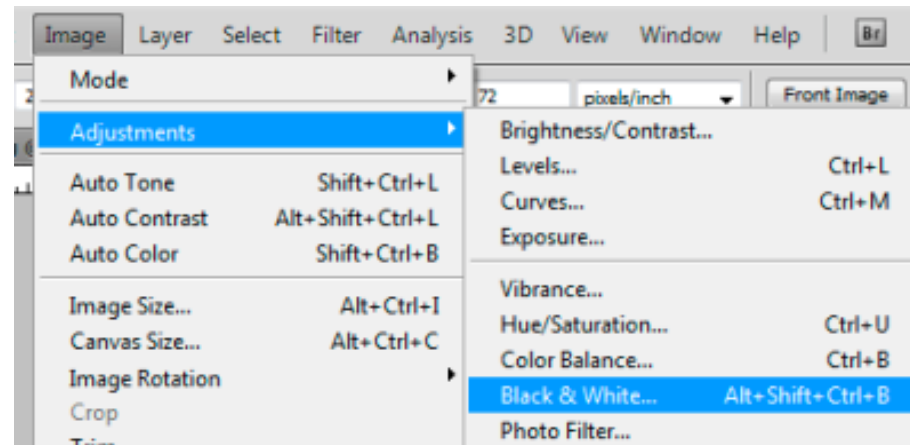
Image Layer Select Filter Analysis 3D View Window Help Br

72 pixels/inch Front Image

Mode
Adjustments
Auto Tone Shift+Ctrl+L
Auto Contrast Alt+Shift+Ctrl+L
Auto Color Shift+Ctrl+B
Image Size... Alt+Ctrl+I
Canvas Size... Alt+Ctrl+C
Image Rotation
Crop
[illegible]

Brightness/Contrast...
Levels... Ctrl+L
Curves... Ctrl+M
Exposure...
Vibrance...
Hue/Saturation... Ctrl+U
Color Balance... Ctrl+B
Black & White... Alt+Shift+Ctrl+B
Photo Filter...